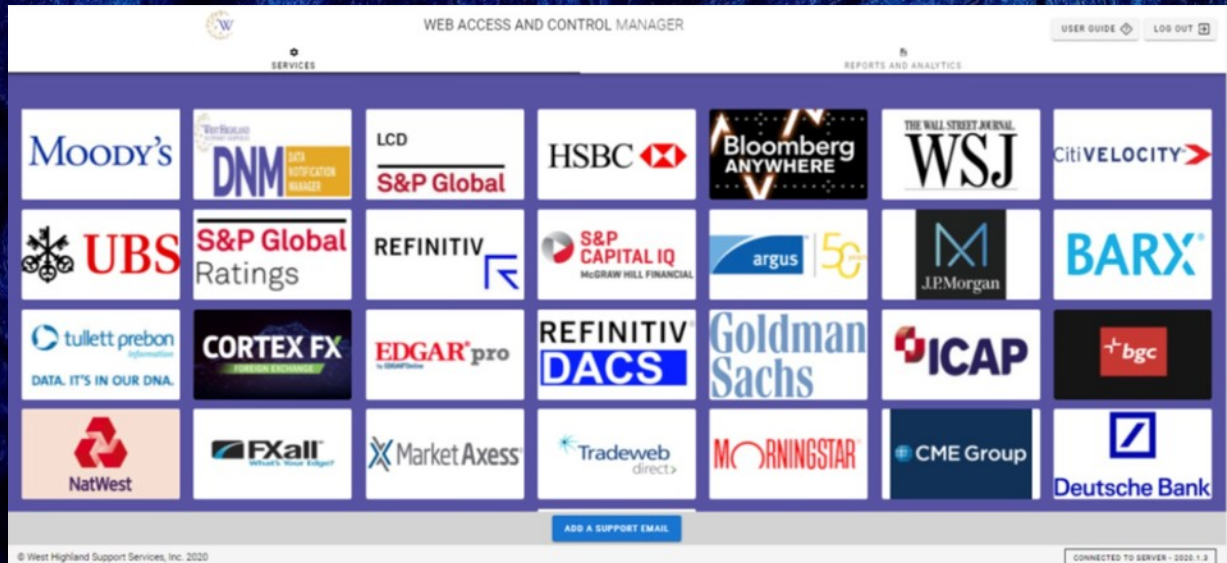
WEB ACCESS AND CONTROL MANAGER

USER GUIDE LOG OUT

SERVICES

REPORTS AND ANALYTICS

MOODY'S

DNM DATA NOTIFICATION MANAGER

LCD S&P Global

HSBC

Bloomberg ANYWHERE

THE WALL STREET JOURNAL WSJ

CitiVELOCITY

UBS

S&P Global Ratings

REFINITIV

S&P CAPITAL IQ McGRAW HILL FINANCIAL

argus

J.P.Morgan

BARX

tullett prebon information DATA. IT'S IN OUR DNA.

CORTEX FX FOREIGN EXCHANGE

EDGAR pro

REFINITIV DACS

Goldman Sachs

ICAP

bgc

NatWest

FXall What's Your Edge?

MarketAxess

Tradeweb direct

MORNINGSTAR

CME Group

Deutsche Bank

ADD A SUPPORT EMAIL

© West Highland Support Services, Inc. 2020

CONNECTED TO SERVER - 2020.1.3